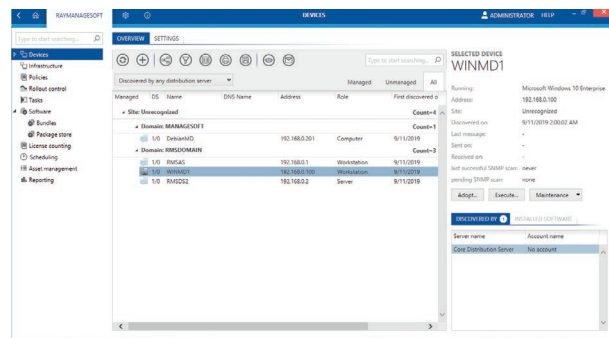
RAYMANAGESOFT DEVICES ADMINISTRATOR HELP

Type to start searching...

Devices
Infrastructure
Policies
Rollout control
Tasks
Software
Bundles
Package store
License counting
Scheduling
Asset management
Reporting

OVERVIEW SETTINGS

Type to start searching...

Discovered by any distribution server
Managed Unmanaged All

| Managed | DS | Name | DNS Name | Address | Role | First discovered o |
|---|---|---|---|---|---|---|
| Site: Unrecognized | | | | | | Count=4 |
| Domain: MANAGESOFT | | | | | | Count=1 |
| | 1/0 | DebianMD | | 192.168.0.201 | Computer | 9/11/2019 |
| Domain: RMSDOMAIN | | | | | | Count=3 |
| | 1/0 | RMSAS | | 192.168.0.1 | Workstation | 9/11/2019 |
| | 1/0 | WINMD1 | | 192.168.0.100 | Workstation | 9/11/2019 |
| | 1/0 | RMSDS2 | | 192.168.0.2 | Server | 9/11/2019 |

SELECTED DEVICE
WINMD1

Running: Microsoft Windows 10 Enterprise
Address: 192.168.0.100
Site: Unrecognized
Discovered on: 9/11/2019 2:00:02 AM
Last message: -
Sent on: -
Received on: -
last successful SNMP scan: never
pending SNMP scan: none

Adopt... Execute... Maintenance

DISCOVERED BY 1 INSTALLED SOFTWARE

| Server name | Account name |
|---|---|
| Core Distribution Server | No account |